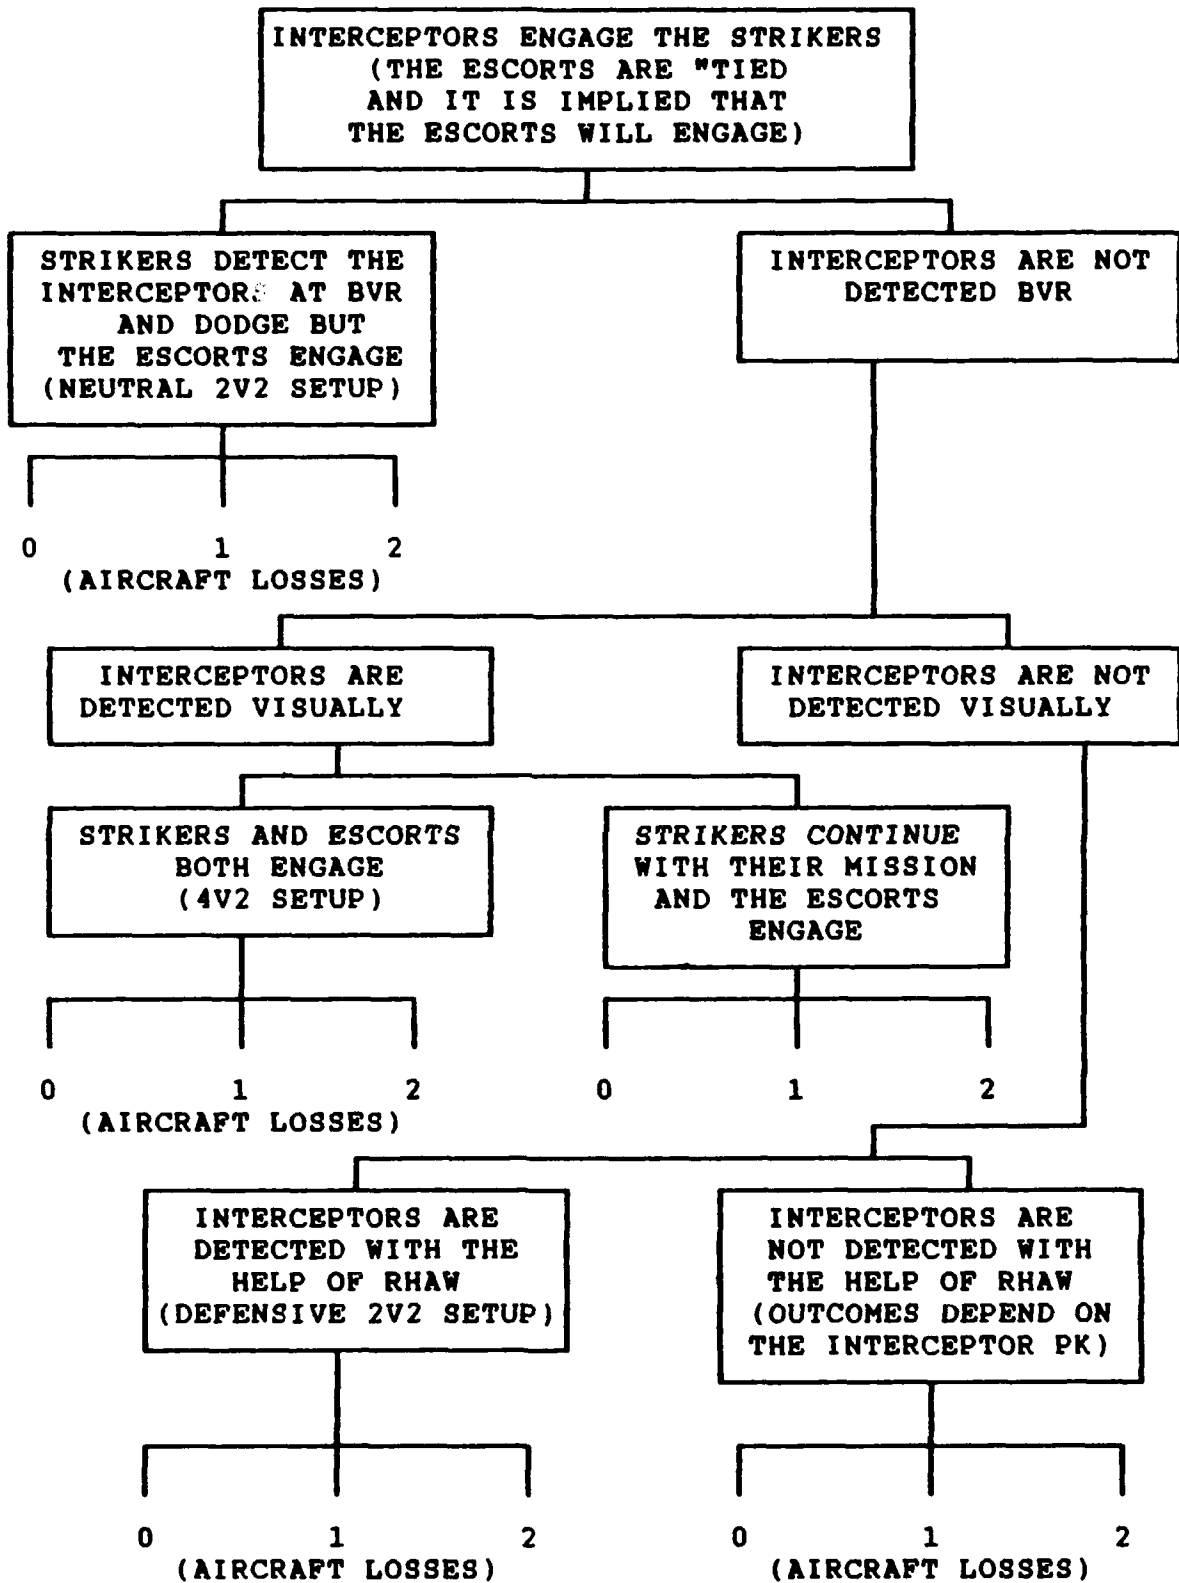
INTERCEPTORS ENGAGE THE STRIKERS (THE ESCORTS ARE "TIED AND IT IS IMPLIED THAT THE ESCORTS WILL ENGAGE)

STRIKERS DETECT THE INTERCEPTORS AT BVR AND DODGE BUT THE ESCORTS ENGAGE (NEUTRAL 2V2 SETUP)

0 1 2
(AIRCRAFT LOSSES)

INTERCEPTORS ARE NOT DETECTED BVR

INTERCEPTORS ARE DETECTED VISUALLY

INTERCEPTORS ARE NOT DETECTED VISUALLY

STRIKERS AND ESCORTS BOTH ENGAGE (4V2 SETUP)

0 1 2
(AIRCRAFT LOSSES)

STRIKERS CONTINUE WITH THEIR MISSION AND THE ESCORTS ENGAGE

0 1 2

INTERCEPTORS ARE DETECTED WITH THE HELP OF RHAW (DEFENSIVE 2V2 SETUP)

0 1 2
(AIRCRAFT LOSSES)

INTERCEPTORS ARE NOT DETECTED WITH THE HELP OF RHAW (OUTCOMES DEPEND ON THE INTERCEPTOR PK)

0 1 2
(AIRCRAFT LOSSES)